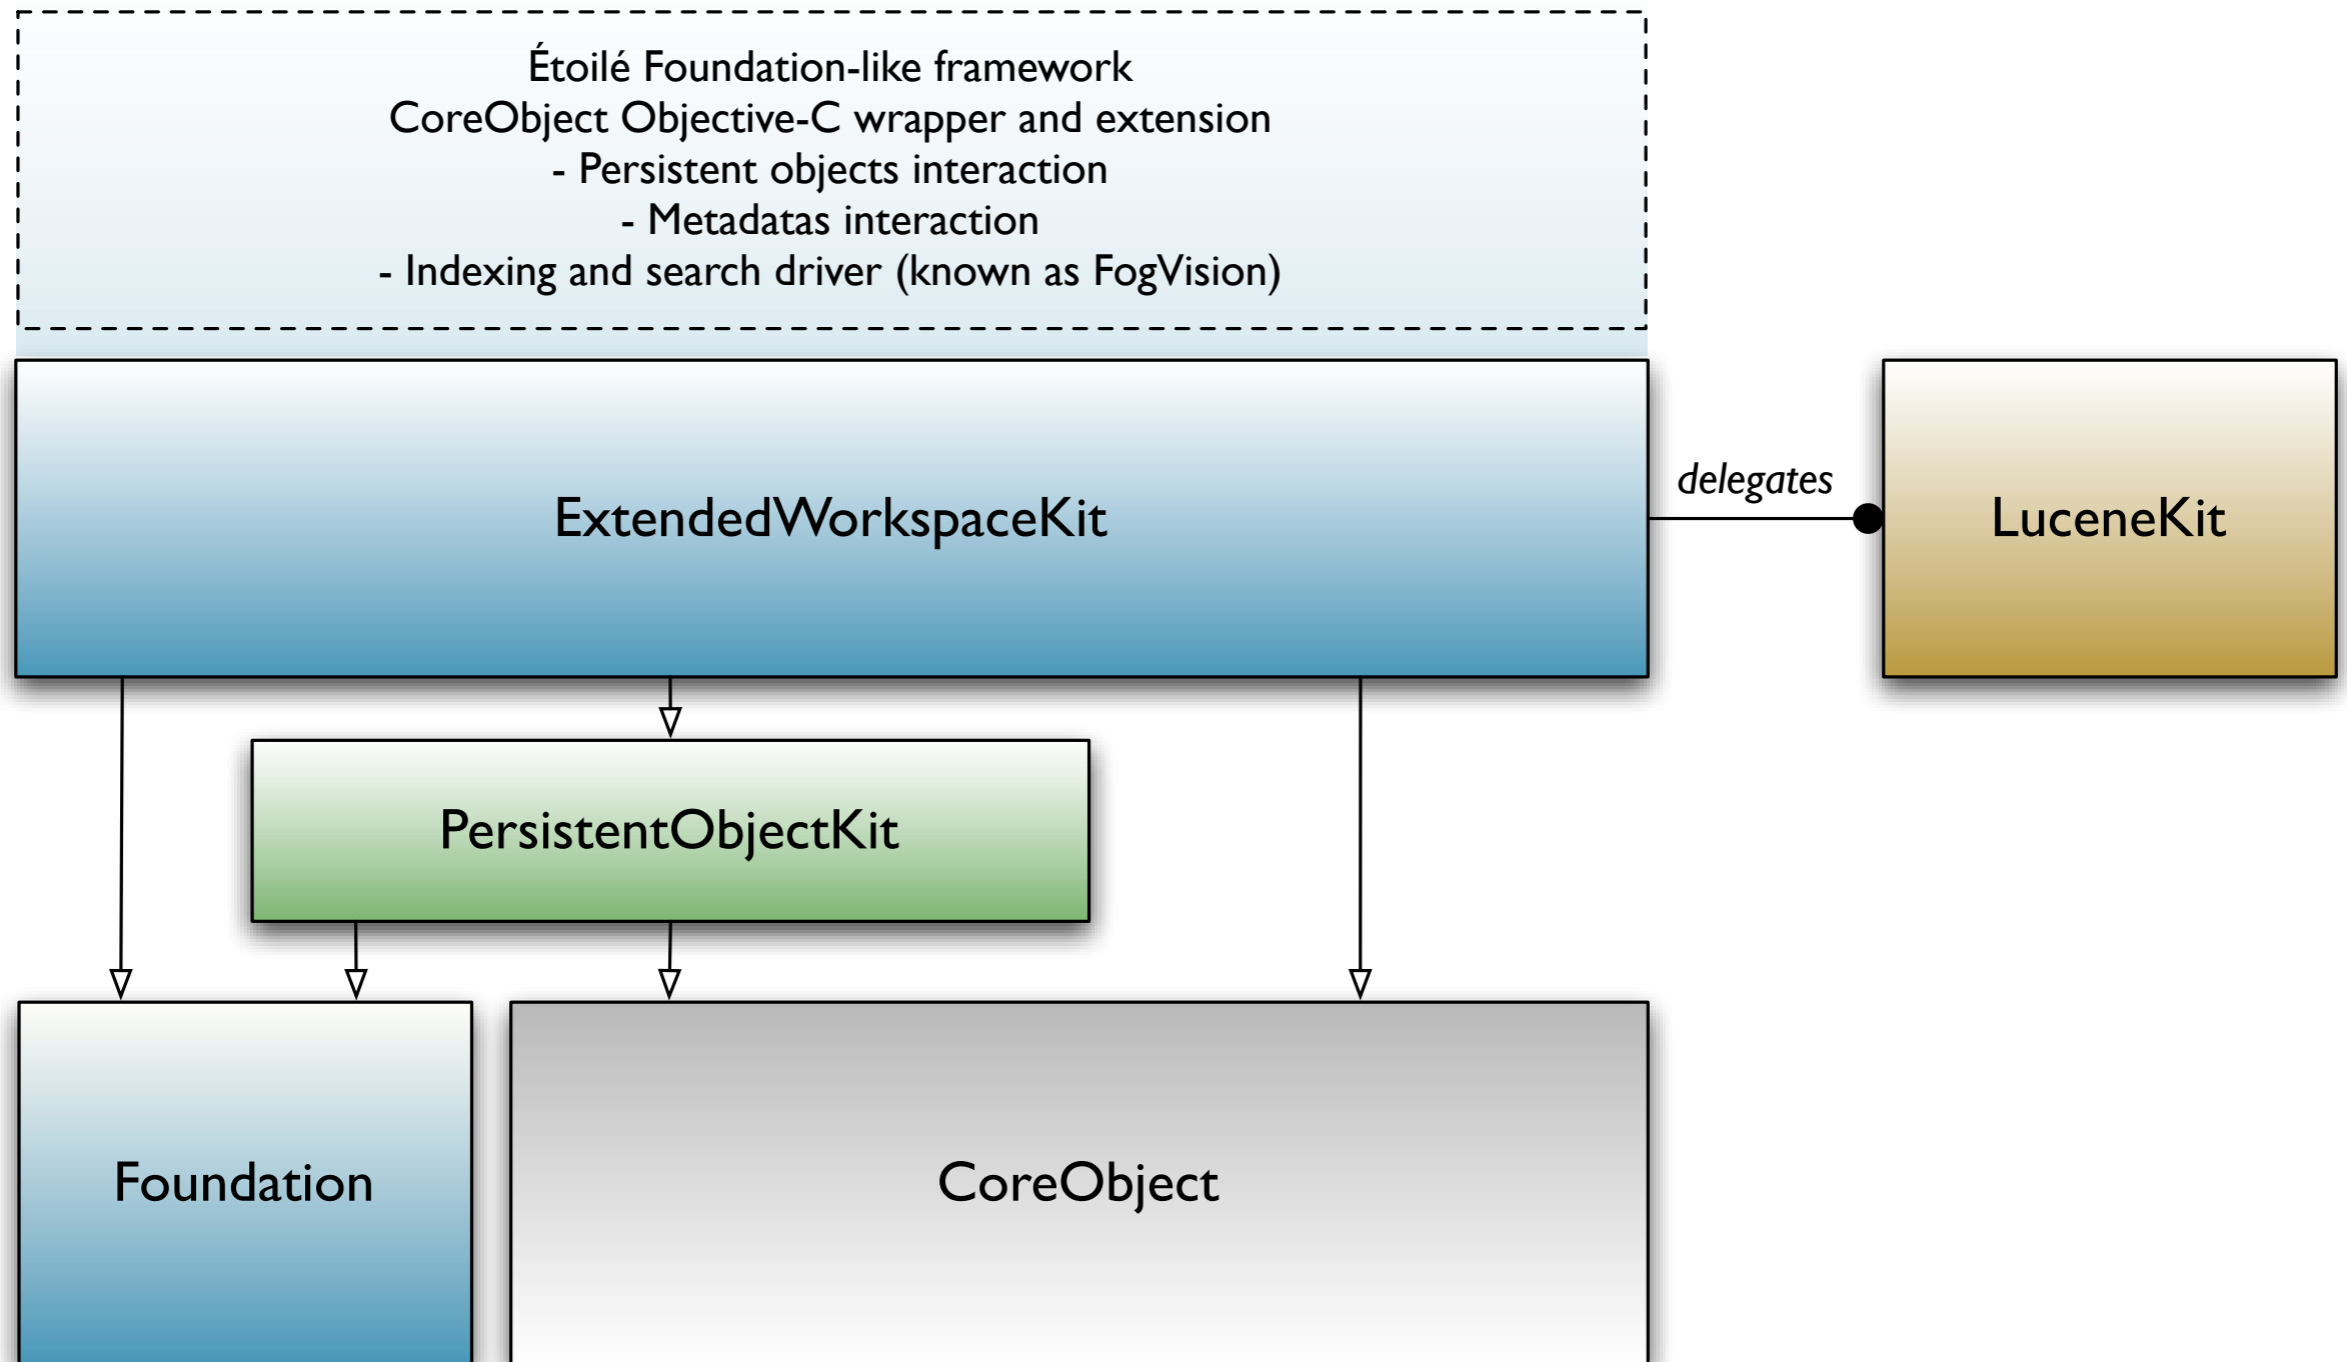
Étoilé Foundation-like framework
CoreObject Objective-C wrapper and extension
- Persistent objects interaction
- Metadatas interaction
- Indexing and search driver (known as FogVision)

ExtendedWorkspaceKit

delegates

LuceneKit

PersistentObjectKit

Foundation

CoreObject